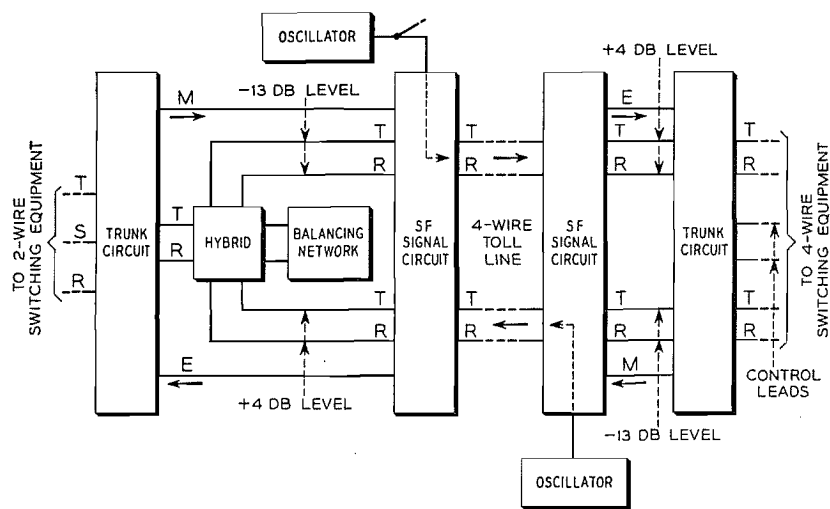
OSCILLATOR

+4 DB LEVEL

-13 DB LEVEL

M

E

T

T

T

T

R

R

R

R

TO 2-WIRE SWITCHING EQUIPMENT

T

S

R

TRUNK CIRCUIT

T

R

HYBRID

BALANCING NETWORK

SF SIGNAL CIRCUIT

4-WIRE TOLL LINE

SF SIGNAL CIRCUIT

TRUNK CIRCUIT

TO 4-WIRE SWITCHING EQUIPMENT

T

T

T

T

R

R

R

R

E

M

+4 DB LEVEL

-13 DB LEVEL

CONTROL LEADS

OSCILLATOR